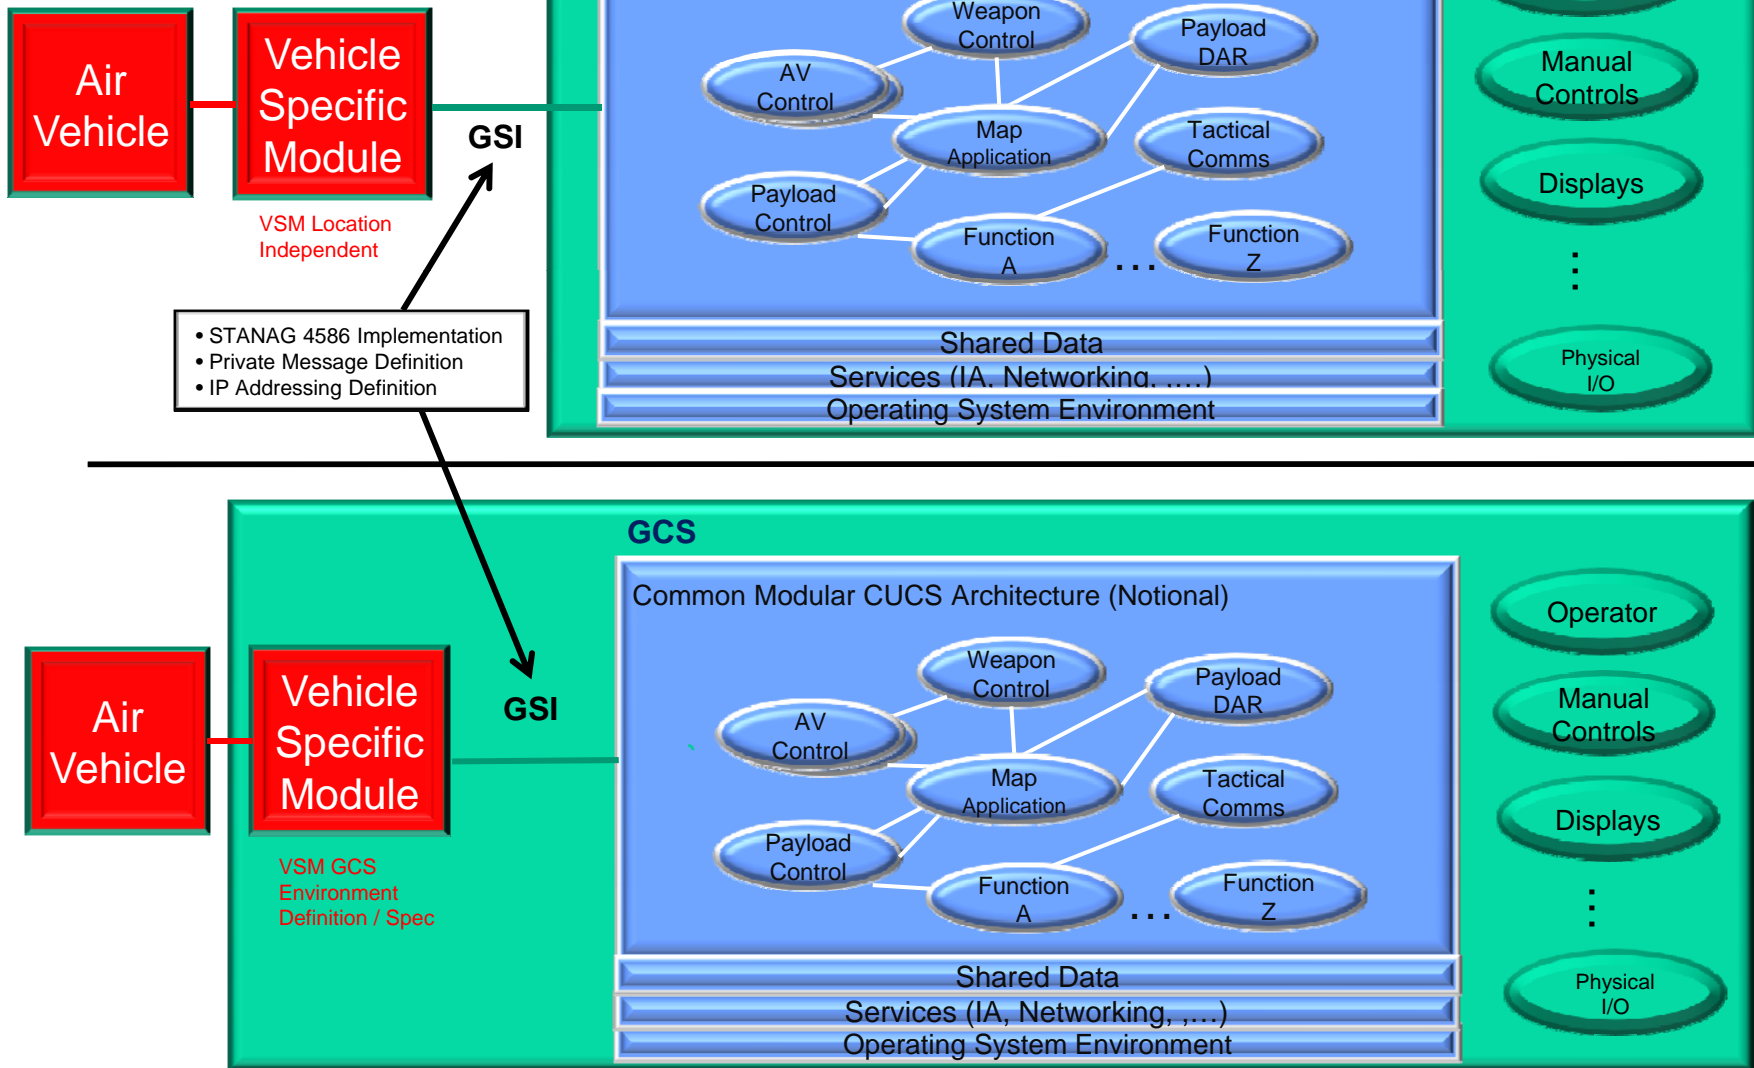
Air Vehicle

Vehicle Specific Module

VSM Location Independent

GSI

Weapon Control

Payload DAR

AV Control

Map Application

Tactical Comms

Payload Control

Function A

. . .

Function Z

Shared Data

Services (IA, Networking, ....)

Operating System Environment

Manual Controls

Displays

⋮

Physical I/O

• STANAG 4586 Implementation
• Private Message Definition
• IP Addressing Definition

GCS

Common Modular CUCS Architecture (Notional)

Air Vehicle

Vehicle Specific Module

VSM GCS Environment Definition / Spec

GSI

Weapon Control

Payload DAR

AV Control

Map Application

Tactical Comms

Payload Control

Function A

. . .

Function Z

Shared Data

Services (IA, Networking, ,...)

Operating System Environment

Operator

Manual Controls

Displays

⋮

Physical I/O